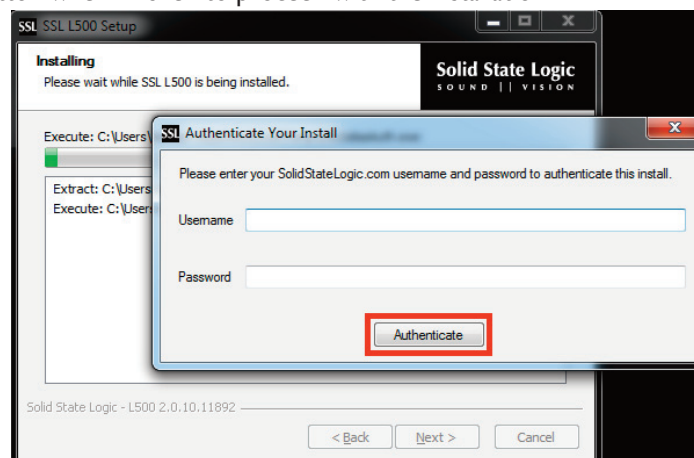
SSL SSL L500 Setup

Installing
Please wait while SSL L500 is being installed.

Solid State Logic
SOUND || VISION

Execute: C:\Users\

Extract: C:\Users
Execute: C:\Users

SSL Authenticate Your Install

Please enter your SolidStateLogic.com username and password to authenticate this install.

Username

Password

Authenticate

Solid State Logic - L500 2.0.10.11892

< Back Next > Cancel